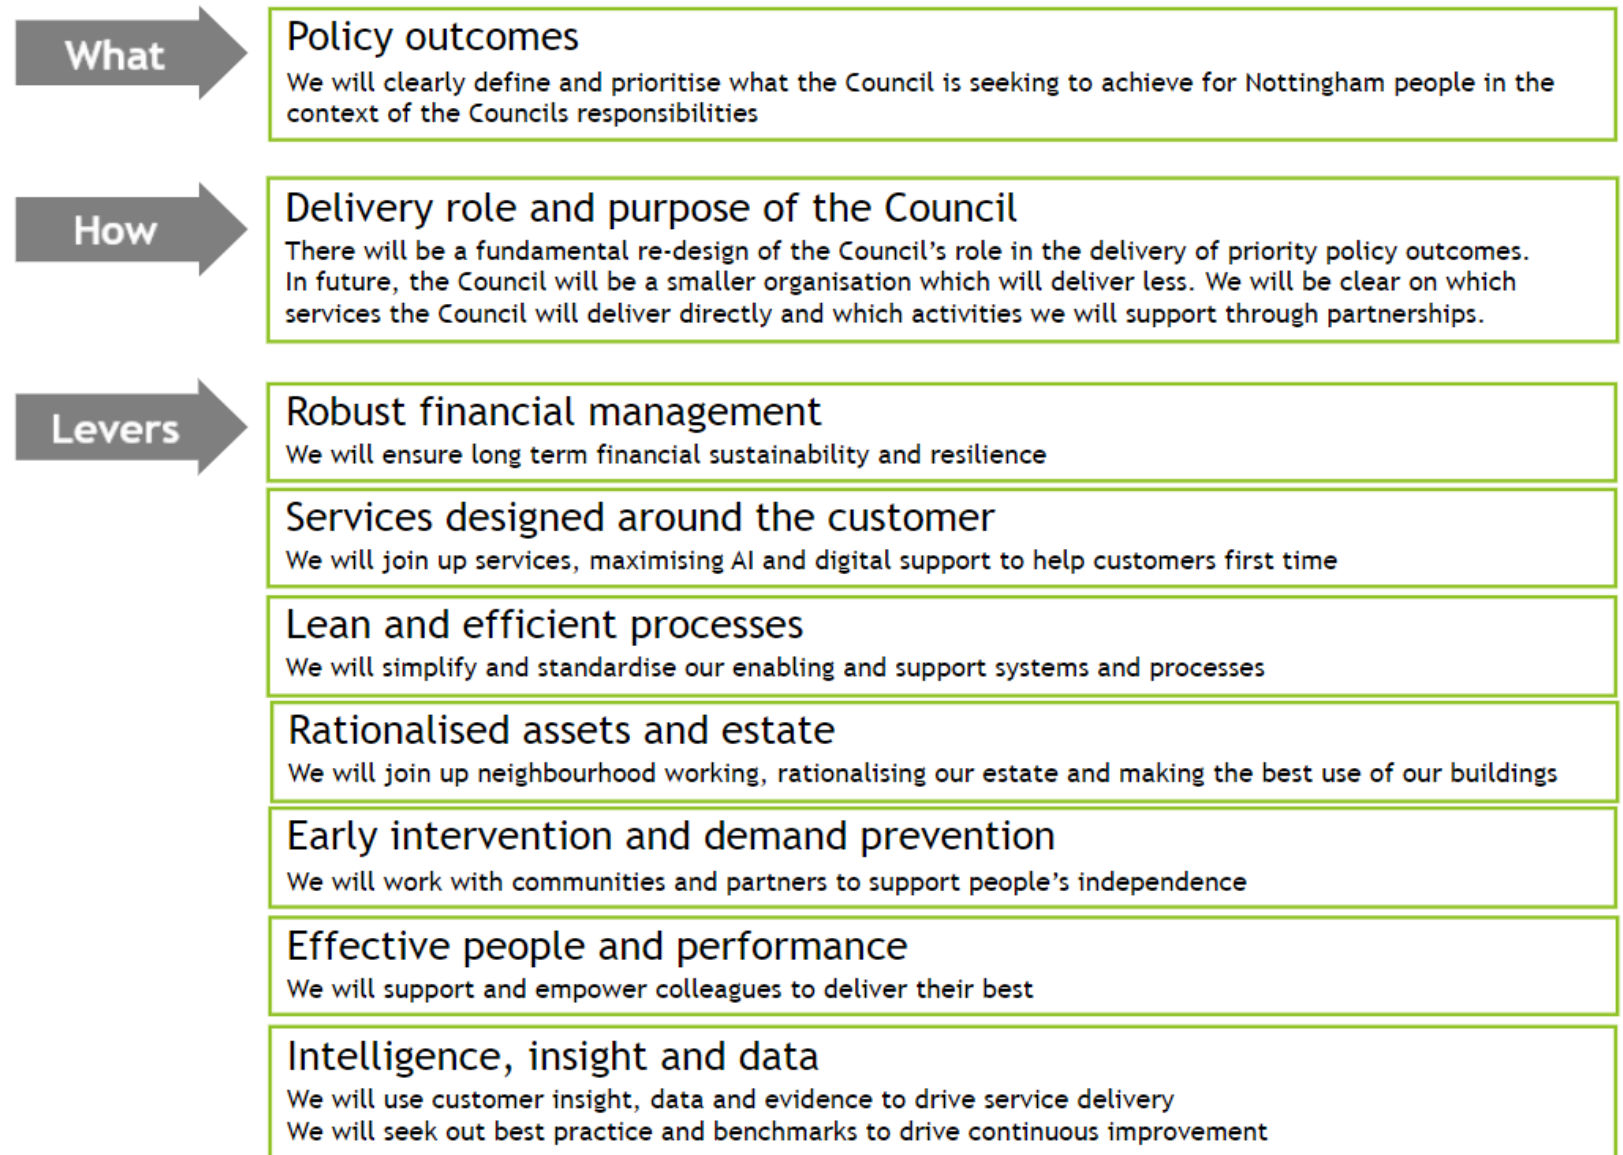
What

Policy outcomes

We will clearly define and prioritise what the Council is seeking to achieve for Nottingham people in the context of the Councils responsibilities

How

Delivery role and purpose of the Council

There will be a fundamental re-design of the Council's role in the delivery of priority policy outcomes. In future, the Council will be a smaller organisation which will deliver less. We will be clear on which services the Council will deliver directly and which activities we will support through partnerships.

Levers

Robust financial management

We will ensure long term financial sustainability and resilience

Services designed around the customer

We will join up services, maximising AI and digital support to help customers first time

Lean and efficient processes

We will simplify and standardise our enabling and support systems and processes

Rationalised assets and estate

We will join up neighbourhood working, rationalising our estate and making the best use of our buildings

Early intervention and demand prevention

We will work with communities and partners to support people's independence

Effective people and performance

We will support and empower colleagues to deliver their best

Intelligence, insight and data

We will use customer insight, data and evidence to drive service delivery
We will seek out best practice and benchmarks to drive continuous improvement